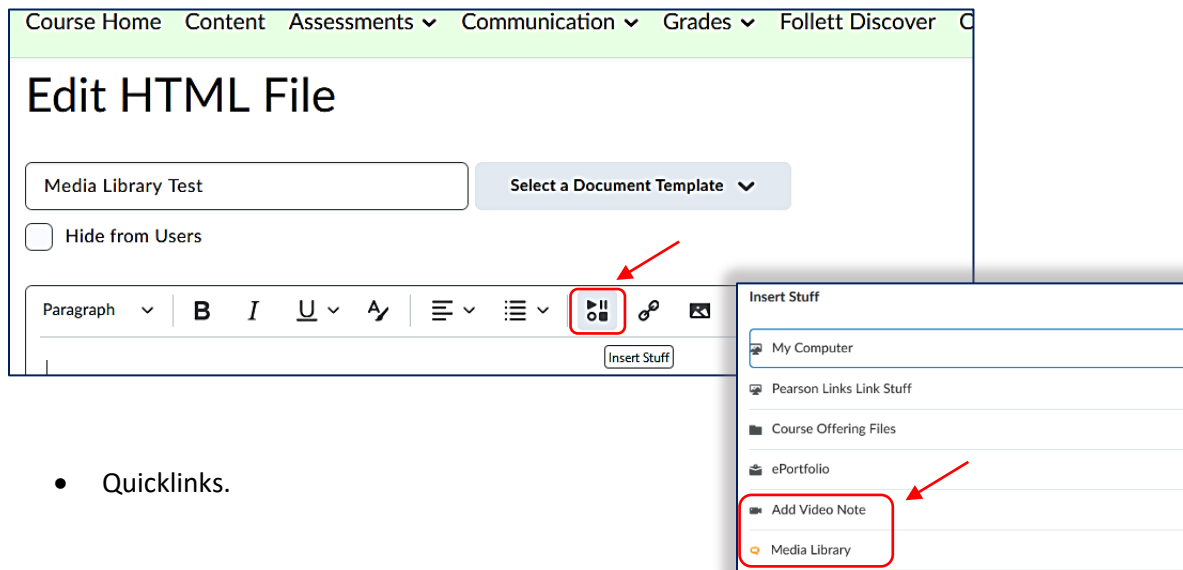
Course Home Content Assessments Communication Grades Follett Discover C

Edit HTML File

Media Library Test

Select a Document Template

Hide from Users

Paragraph

Insert Stuff

Insert Stuff

My Computer

Pearson Links Link Stuff

Course Offering Files

ePortfolio

Add Video Note

Media Library

• Quicklinks.